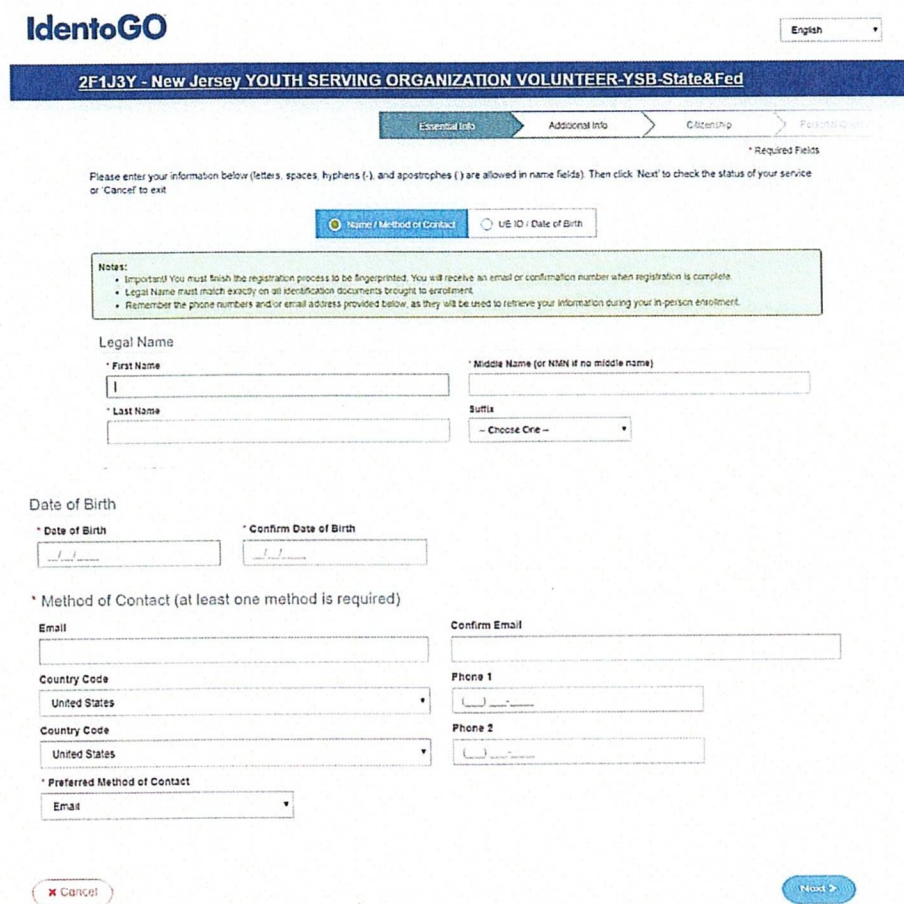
IdentoGO

English

2F1J3Y - New Jersey YOUTH SERVING ORGANIZATION VOLUNTEER-YSB-State&Fed

Essential Info | Additional Info | Citizenship | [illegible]

* Required Fields

Please enter your information below (letters, spaces, hyphens (-), and apostrophes (') are allowed in name fields). Then click 'Next' to check the status of your service or 'Cancel' to exit

Name / Method of Contact | UE ID / Date of Birth

Notes:
- Important! You must finish the registration process to be fingerprinted. You will receive an email or confirmation number when registration is complete.
- Legal Name must match exactly on all identification documents brought to enrollment.
- Remember the phone numbers and/or email address provided below, as they will be used to retrieve your information during your in-person enrollment.

Legal Name

* First Name

* Middle Name (or NMN if no middle name)

* Last Name

Suffix

-- Choose One --

Date of Birth

* Date of Birth
__/__/____

* Confirm Date of Birth
__/__/____

* Method of Contact (at least one method is required)

Email

Confirm Email

Country Code

United States

Phone 1

Country Code

United States

Phone 2

* Preferred Method of Contact

Email

✖ Cancel

Next >